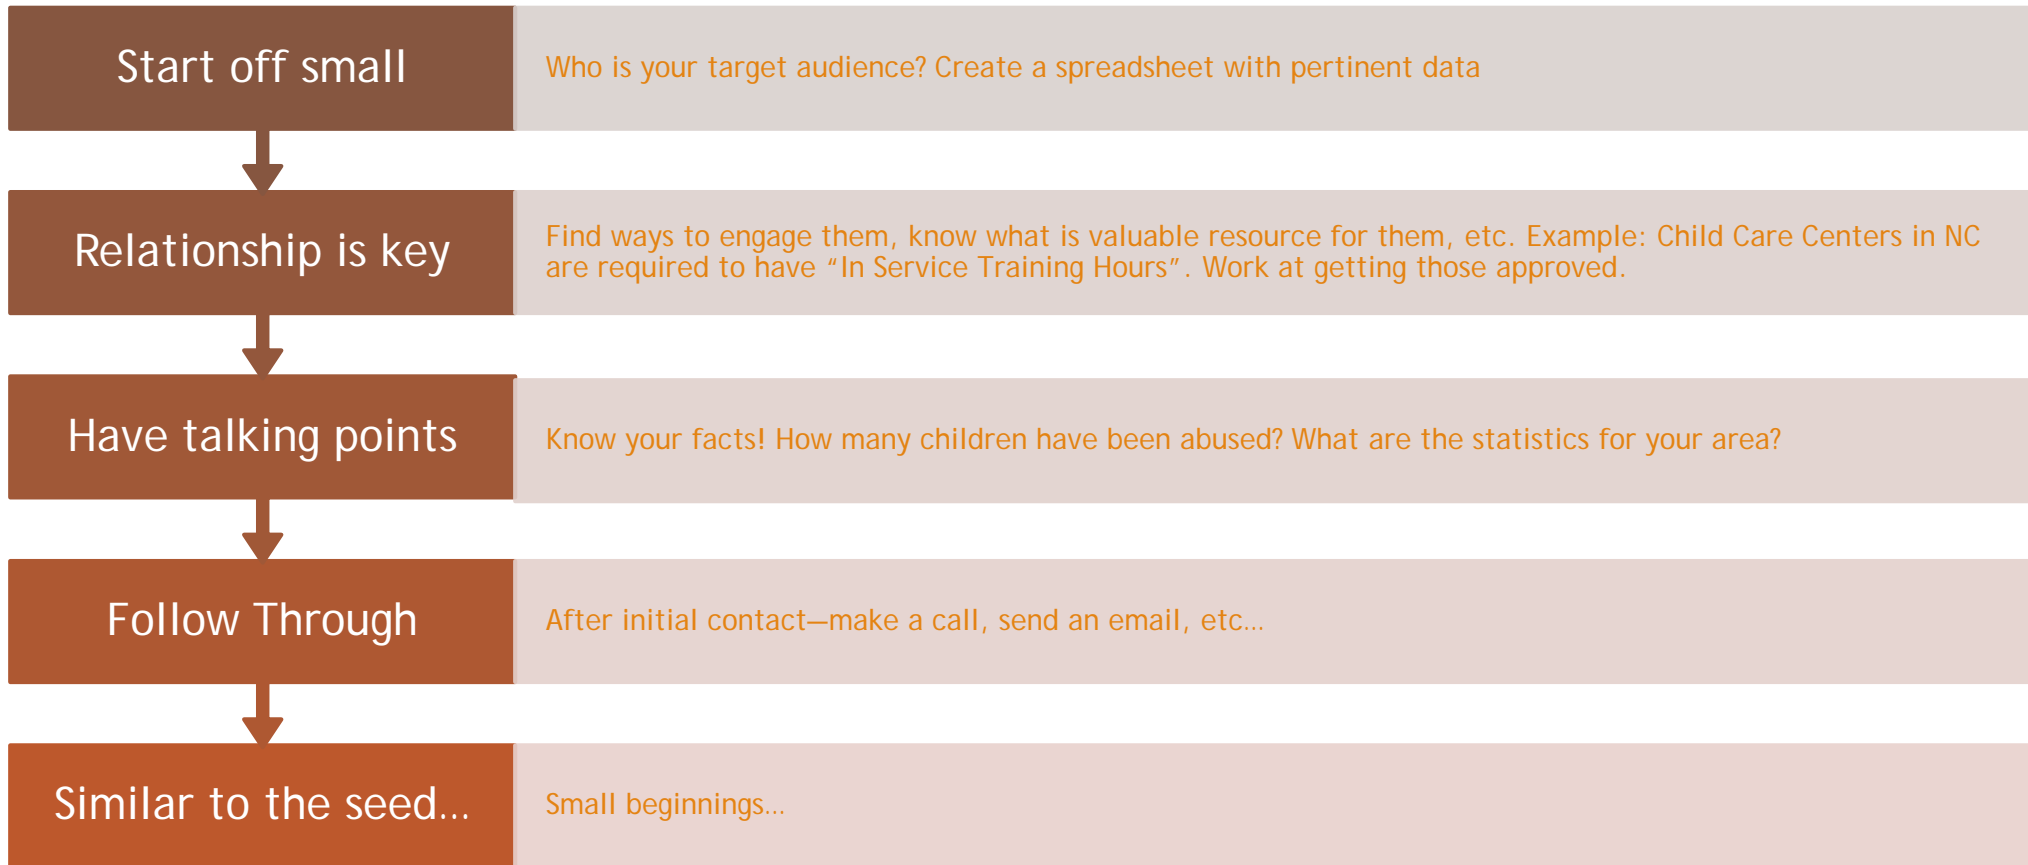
Start off small

Who is your target audience? Create a spreadsheet with pertinent data

Relationship is key

Find ways to engage them, know what is valuable resource for them, etc. Example: Child Care Centers in NC are required to have “In Service Training Hours”. Work at getting those approved.

Have talking points

Know your facts! How many children have been abused? What are the statistics for your area?

Follow Through

After initial contact—make a call, send an email, etc…

Similar to the seed…

Small beginnings…